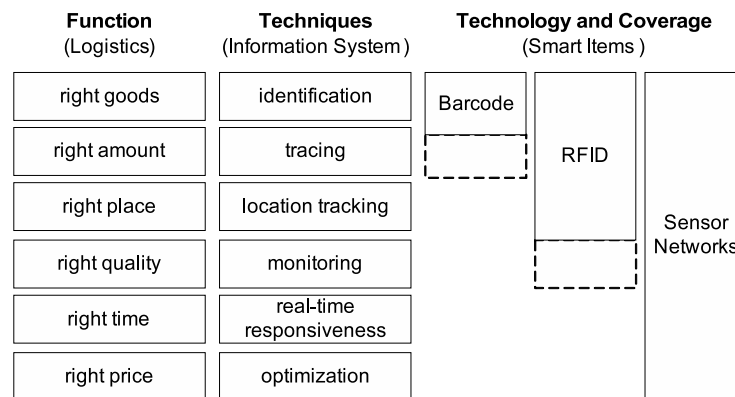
**Function**
(Logistics)

**Techniques**
(Information System )

**Technology and Coverage**
(Smart Items )

right goods
right amount
right place
right quality
right time
right price

identification
tracing
location tracking
monitoring
real-time responsiveness
optimization

Barcode

RFID

Sensor Networks